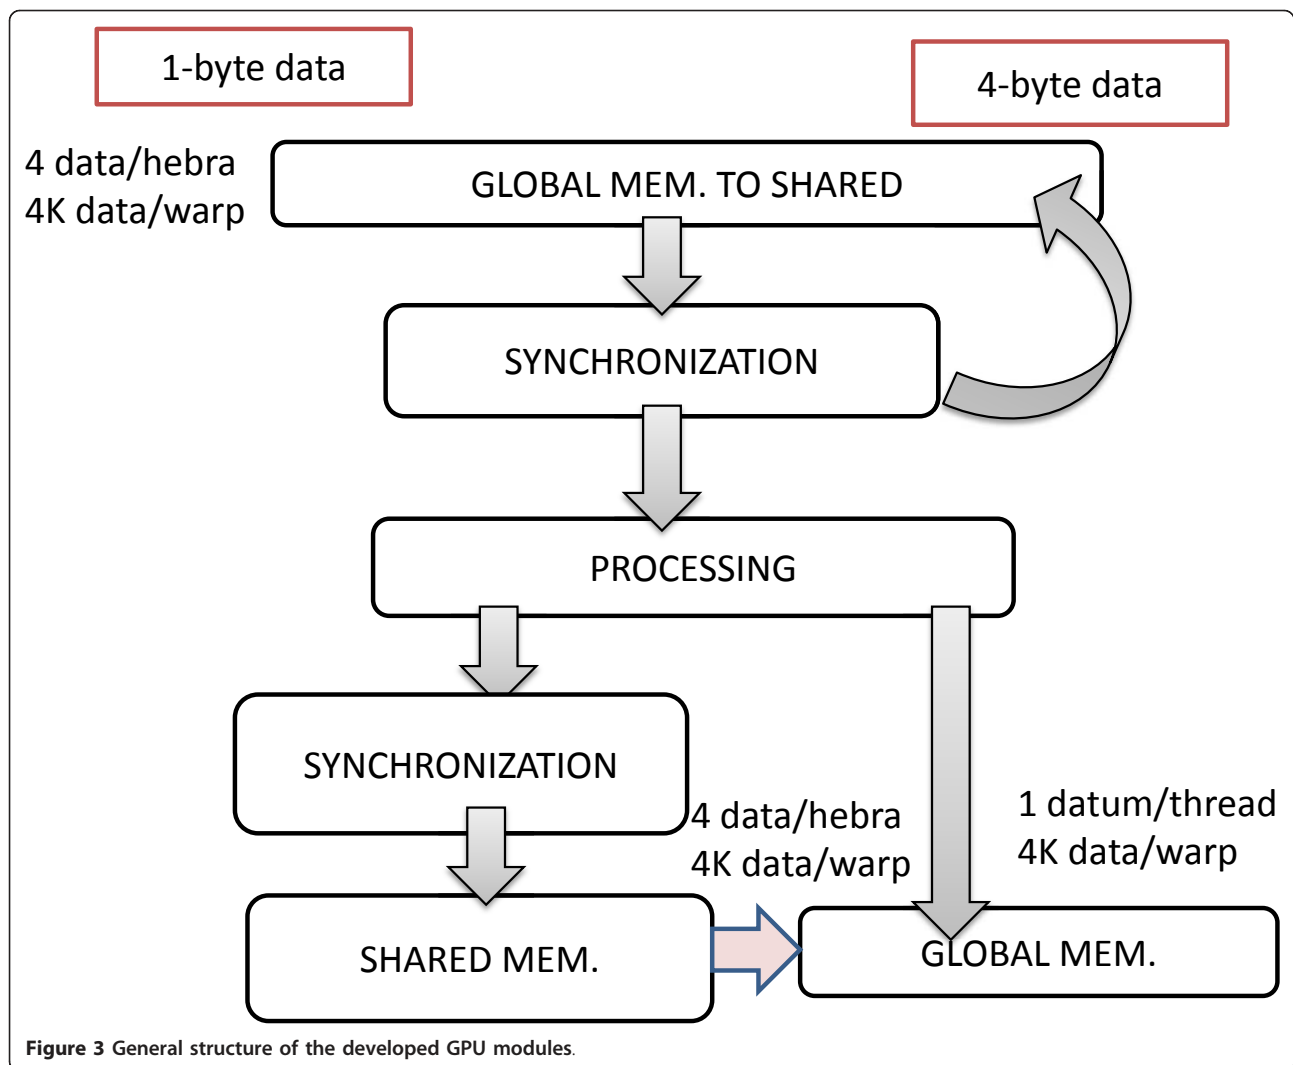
1-byte data

4-byte data

4 data/hebra
4K data/warp

GLOBAL MEM. TO SHARED

SYNCHRONIZATION

PROCESSING

SYNCHRONIZATION

4 data/hebra
4K data/warp

1 datum/thread
4K data/warp

SHARED MEM.

GLOBAL MEM.

**Figure 3** General structure of the developed GPU modules.